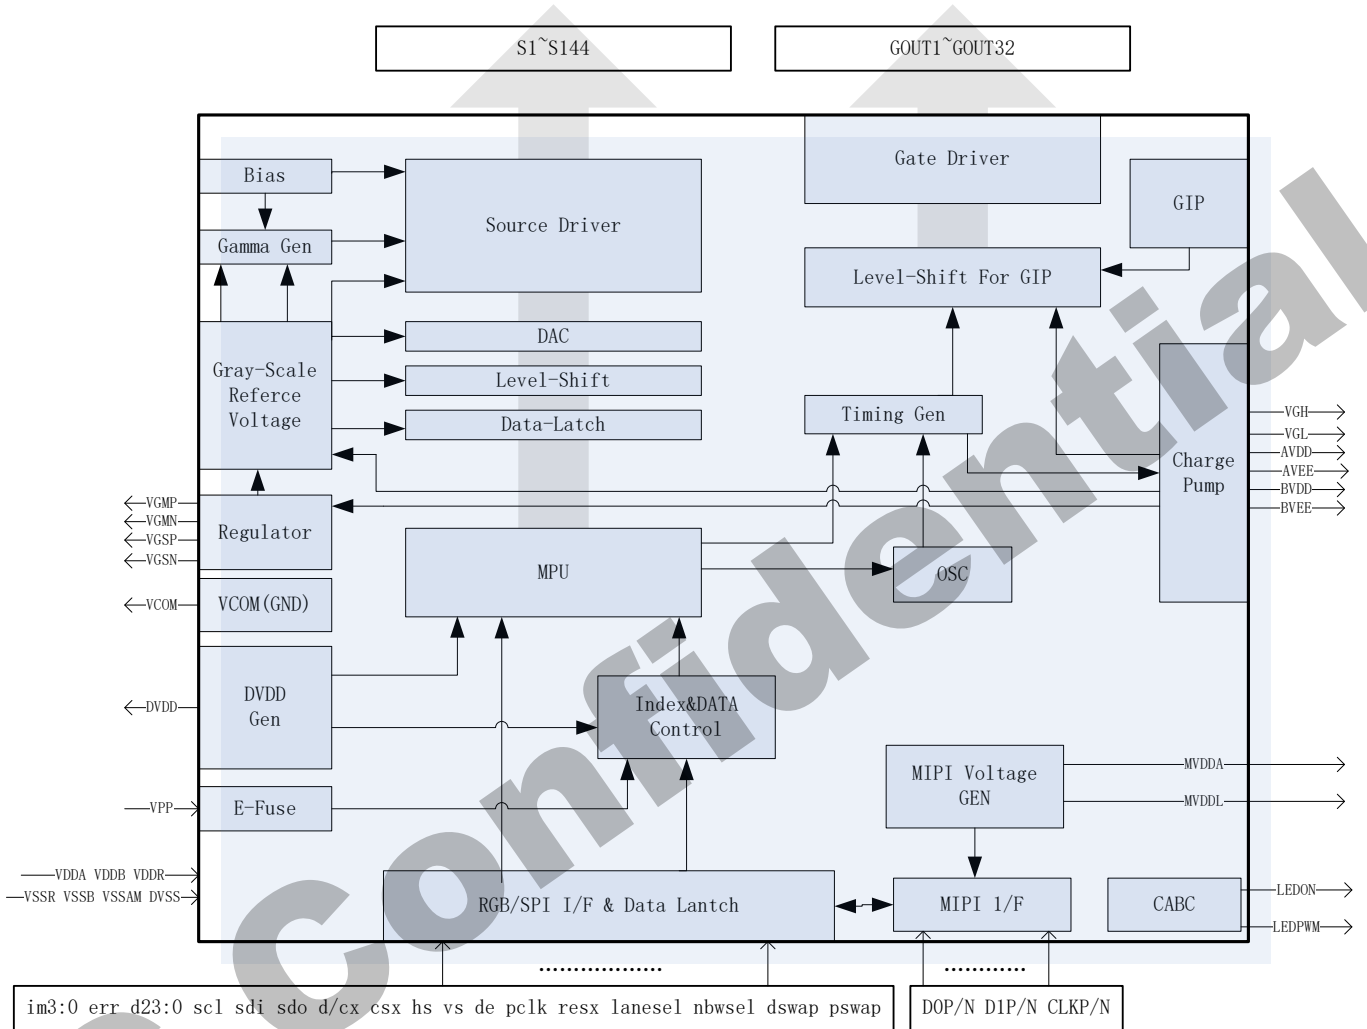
S1~S144

GOUT1~GOUT32

Bias

Gamma Gen

Source Driver

Gate Driver

GIP

Level-Shift For GIP

DAC

Gray-Scale Reference Voltage

Level-Shift

Data-Latch

Timing Gen

Charge Pump

VGH

VGL

AVDD

AVEE

BVDD

BVEE

VGMP

VGMN

VGSP

VGSN

Regulator

MPU

OSC

VCOM

VCOM(GND)

DVDD

DVDD Gen

Index&DATA Control

MIPI Voltage GEN

MVDDA

MVDDL

VPP

E-Fuse

VDDA VDDB VDDR

VSSR VSSB VSSAM DVSS

RGB/SPI I/F & Data Lantch

MIPI 1/F

CABC

LEDON

LEDPWM

..................

............

im3:0 err d23:0 scl sdi sdo d/cx csx hs vs de pclk resx lanesel nbwsel dswap pswap

D0P/N D1P/N CLKP/N

Confidential